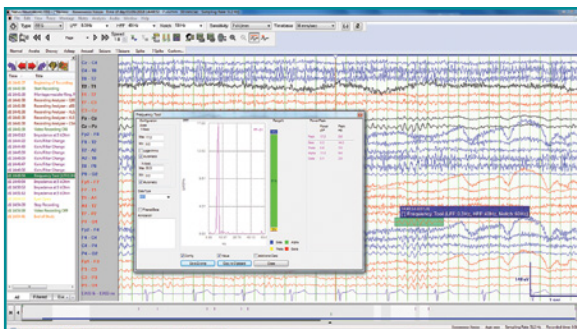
File Edit View Patient Montage Markers Analysis Archive Video Window Help
Type
Fp1 - F3
F3 - C3
C3 - P3
P3 - O1
Fp2 - F4
F4 - C4
C4 - P4
P4 - O2
Fz - Cz
Cz - Pz
Fp1 - F7
F7 - T3
T3 - T5
T5 - O1
Fp2 - F8
F8 - T4
T4 - T6
T6 - O2
Normal Awake Drowsy Asleep Arousal Seizure Close
Time
Title
Frequency Tool
Cancel
Close
All
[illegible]